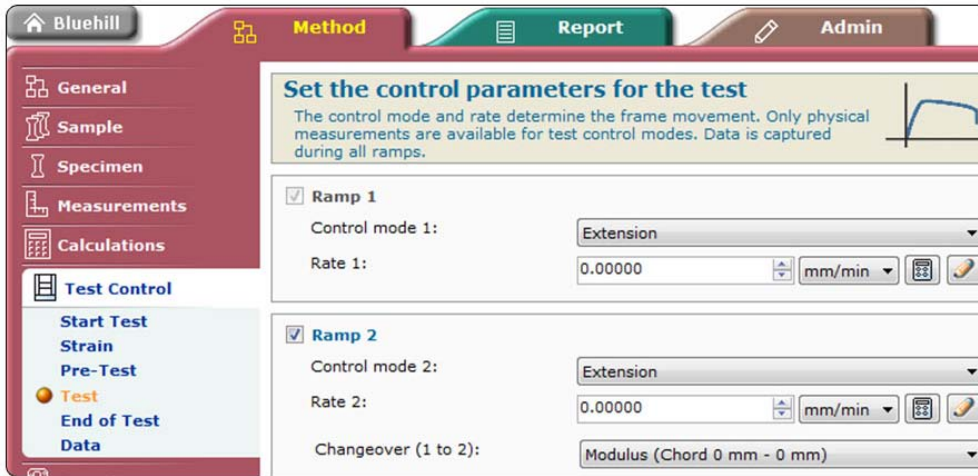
Bluehill

Method

Report

Admin

General

Sample

Specimen

Measurements

Calculations

Test Control

Start Test

Strain

Pre-Test

Test

End of Test

Data

Set the control parameters for the test

The control mode and rate determine the frame movement. Only physical measurements are available for test control modes. Data is captured during all ramps.

Ramp 1

Control mode 1:

Extension

Rate 1:

0.00000

mm/min

Ramp 2

Control mode 2:

Extension

Rate 2:

0.00000

mm/min

Changeover (1 to 2):

Modulus (Chord 0 mm - 0 mm)